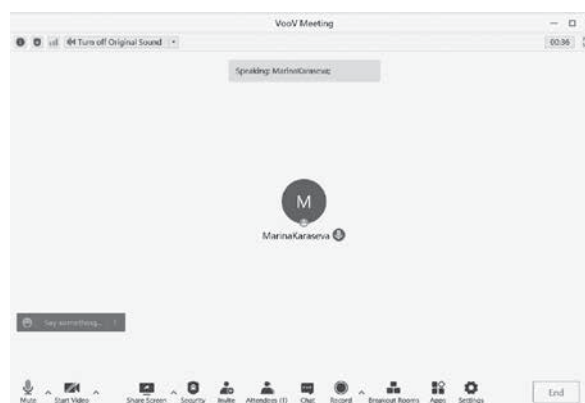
VooV Meeting

Turn off Original Sound

00:36

Speaking: MarinaKaraseva;

M

MarinaKaraseva

Say something...

Mute

Start Video

Share Screen

Security

Invite

Attendees (1)

Chat

Record

Breakout Rooms

Apps

Settings

End